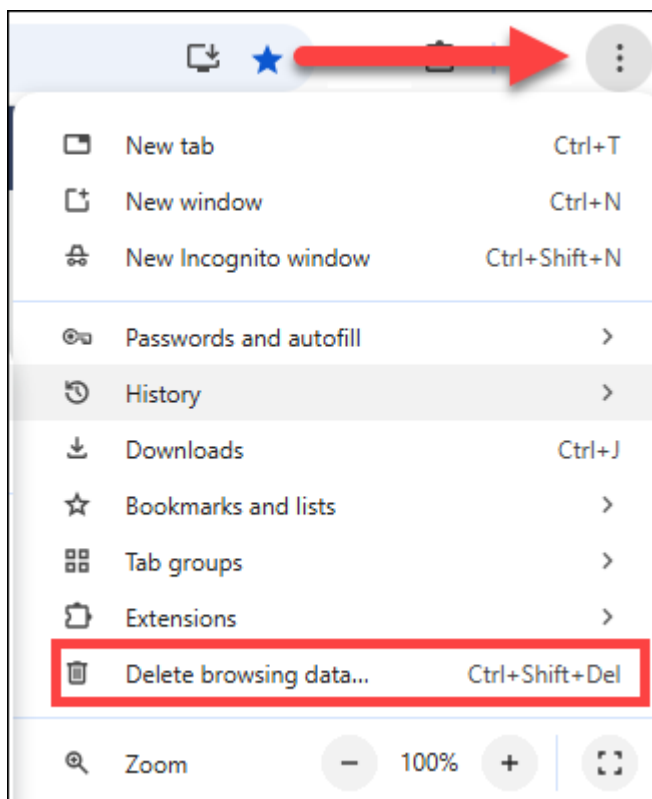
New tab Ctrl+T
New window Ctrl+N
New Incognito window Ctrl+Shift+N

Passwords and autofill >
History >
Downloads Ctrl+J
Bookmarks and lists >
Tab groups >
Extensions >
Delete browsing data... Ctrl+Shift+Del

Zoom − 100% +